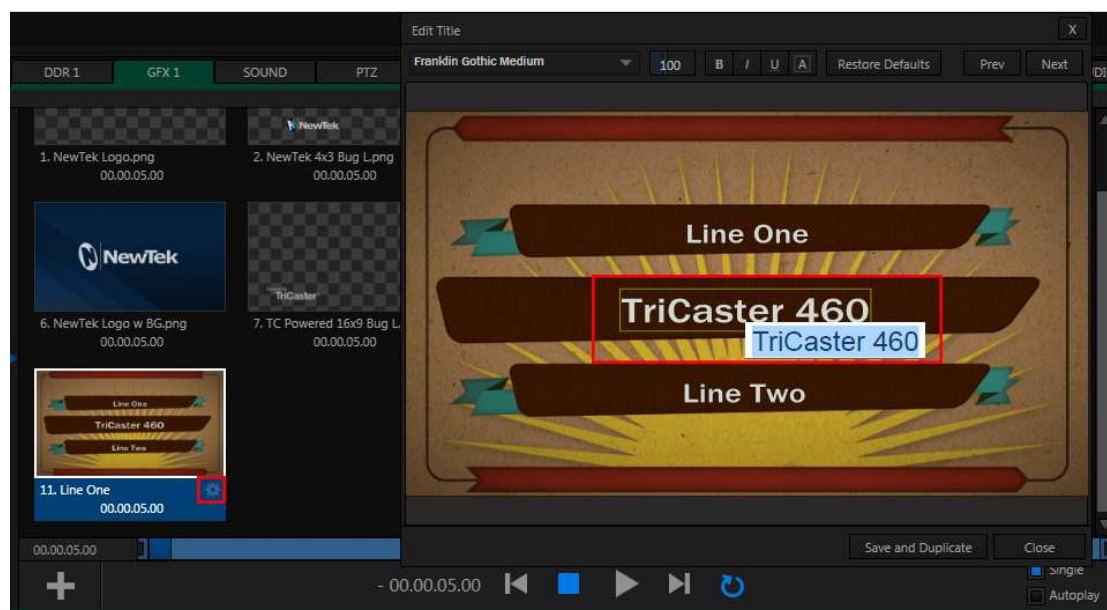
DDR 1
GFX 1
SOUND
PTZ

Edit Title
X
Franklin Gothic Medium
100
B
I
U
A
Restore Defaults
Prev
Next

NewTek
1. NewTek Logo.png
00.00.05.00
2. NewTek 4x3 Bug L.png
00.00.05.00

NewTek
TriCaster
6. NewTek Logo w BG.png
00.00.05.00
7. TC Powered 16x9 Bug L.
00.00.05.00

Line One
TriCaster 460
Line Two
11. Line One
00.00.05.00

Line One
TriCaster 460
TriCaster 460
Line Two

00.00.05.00
- 00.00.05.00
Save and Duplicate
Close
Single
Autoplay